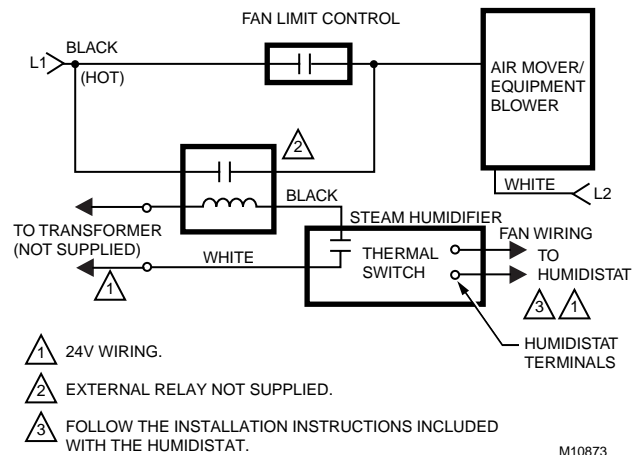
FAN LIMIT CONTROL

L1

BLACK

(HOT)

AIR MOVER/ EQUIPMENT BLOWER

2

BLACK

WHITE

L2

TO TRANSFORMER (NOT SUPPLIED)

STEAM HUMIDIFIER

FAN WIRING

WHITE

THERMAL SWITCH

TO HUMIDISTAT

1

3 1

HUMIDISTAT TERMINALS

1 24V WIRING.

2 EXTERNAL RELAY NOT SUPPLIED.

3 FOLLOW THE INSTALLATION INSTRUCTIONS INCLUDED WITH THE HUMIDISTAT.

M10873